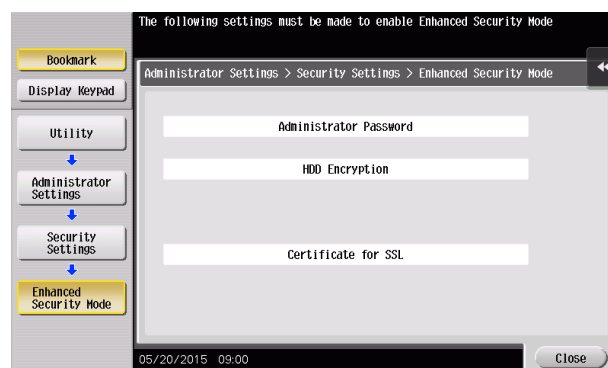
The following settings must be made to enable Enhanced Security Mode

Bookmark

Display Keypad

Utility

Administrator Settings

Security Settings

Enhanced Security Mode

Administrator Settings > Security Settings > Enhanced Security Mode

Administrator Password

HDD Encryption

Certificate for SSL

05/20/2015 09:00

Close